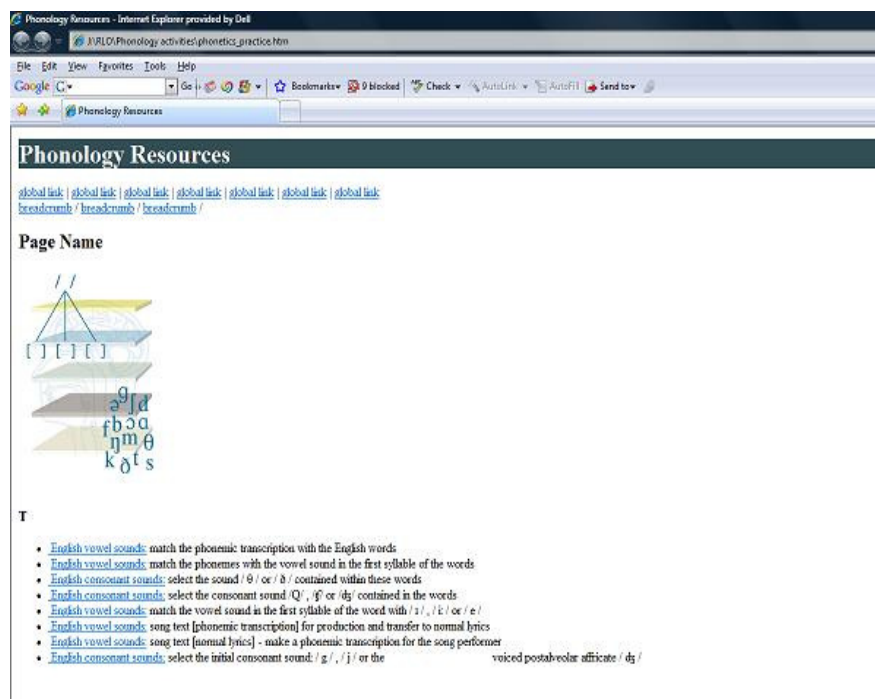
Phonology Resources - Internet Explorer provided by Dell

J:\RLO\Phonology activities\phonetics_practice.htm

File Edit View Favorites Tools Help

Google G Go Bookmarks 0 blocked Check AutoLink AutoFill Send to

Phonology Resources

Phonology Resources

global link | global link | global link | global link | global link | global link | global link
breadcrumb / breadcrumb / breadcrumb /

Page Name

/ /

[ ] [ ] [ ]

ə g ʃ d
f b ɔ a
ŋ m θ
k ð t s

T

- English vowel sounds: match the phonemic transcription with the English words
- English vowel sounds: match the phonemes with the vowel sound in the first syllable of the words
- English consonant sounds: select the sound / θ / or / ð / contained within these words
- English consonant sounds: select the consonant sound /Q/ , /ʧ/ or /dʒ/ contained in the words
- English vowel sounds: match the vowel sound in the first syllable of the word with / ɪ / , / iː / or / e /
- English vowel sounds: song text [phonemic transcription] for production and transfer to normal lyrics
- English vowel sounds: song text [normal lyrics] - make a phonemic transcription for the song performer
- English consonant sounds: select the initial consonant sound: / g / , / j / or the voiced postalveolar affricate / dʒ /